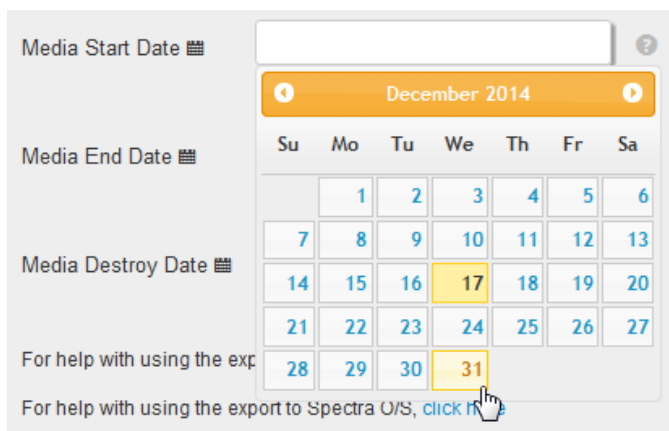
Media Start Date

Media End Date

Media Destroy Date

For help with using the exp

For help with using the export to Spectra O/S, click h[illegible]e

December 2014

| Su | Mo | Tu | We | Th | Fr | Sa |
|---|---|---|---|---|---|---|
| | 1 | 2 | 3 | 4 | 5 | 6 |
| 7 | 8 | 9 | 10 | 11 | 12 | 13 |
| 14 | 15 | 16 | 17 | 18 | 19 | 20 |
| 21 | 22 | 23 | 24 | 25 | 26 | 27 |
| 28 | 29 | 30 | 31 | | | |